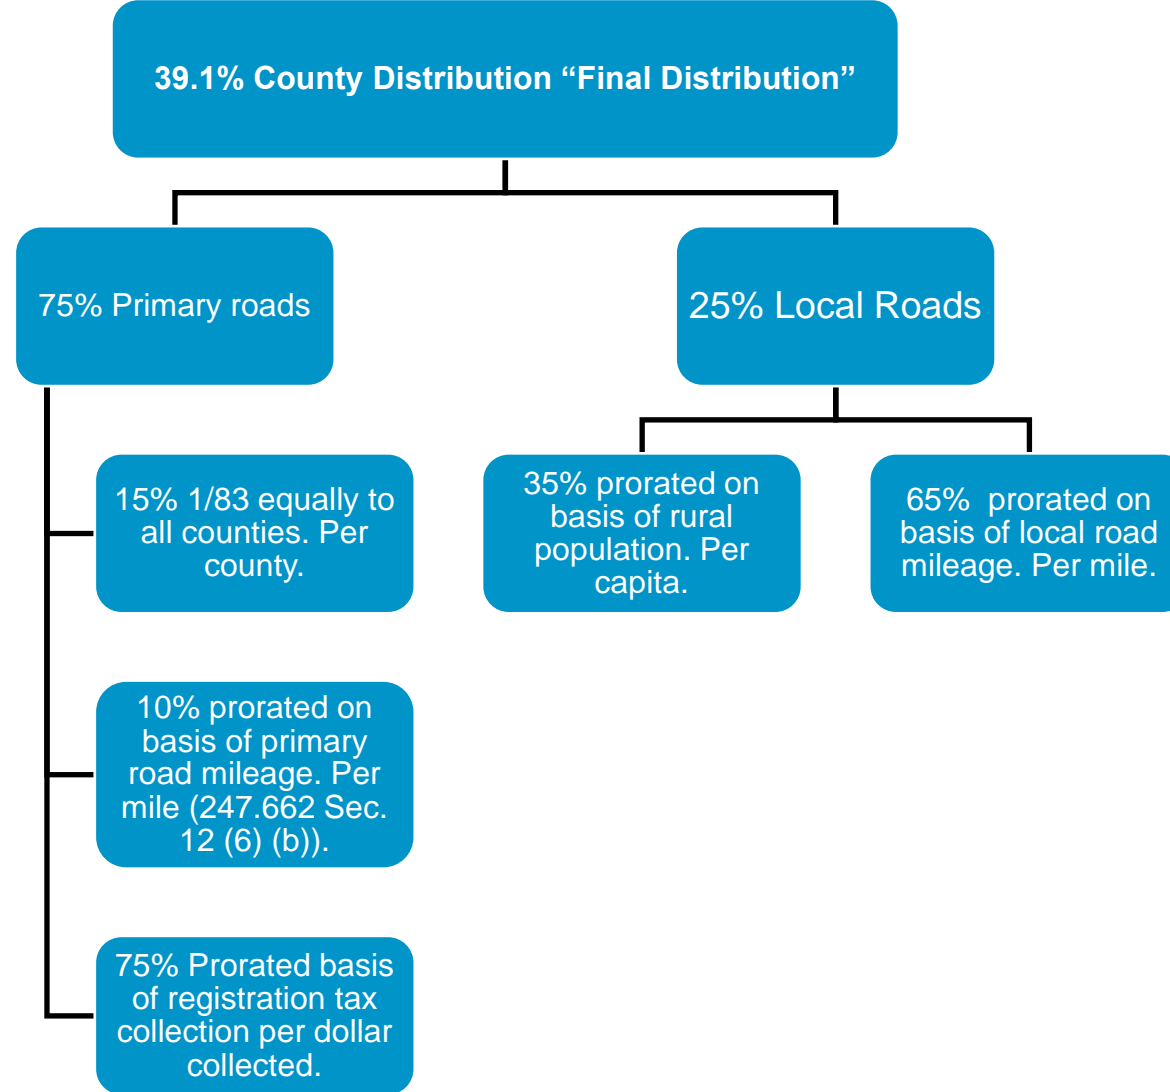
39.1% County Distribution “Final Distribution”

75% Primary roads

25% Local Roads

15% 1/83 equally to all counties. Per county.

10% prorated on basis of primary road mileage. Per mile (247.662 Sec. 12 (6) (b)).

75% Prorated basis of registration tax collection per dollar collected.

35% prorated on basis of rural population. Per capita.

65% prorated on basis of local road mileage. Per mile.